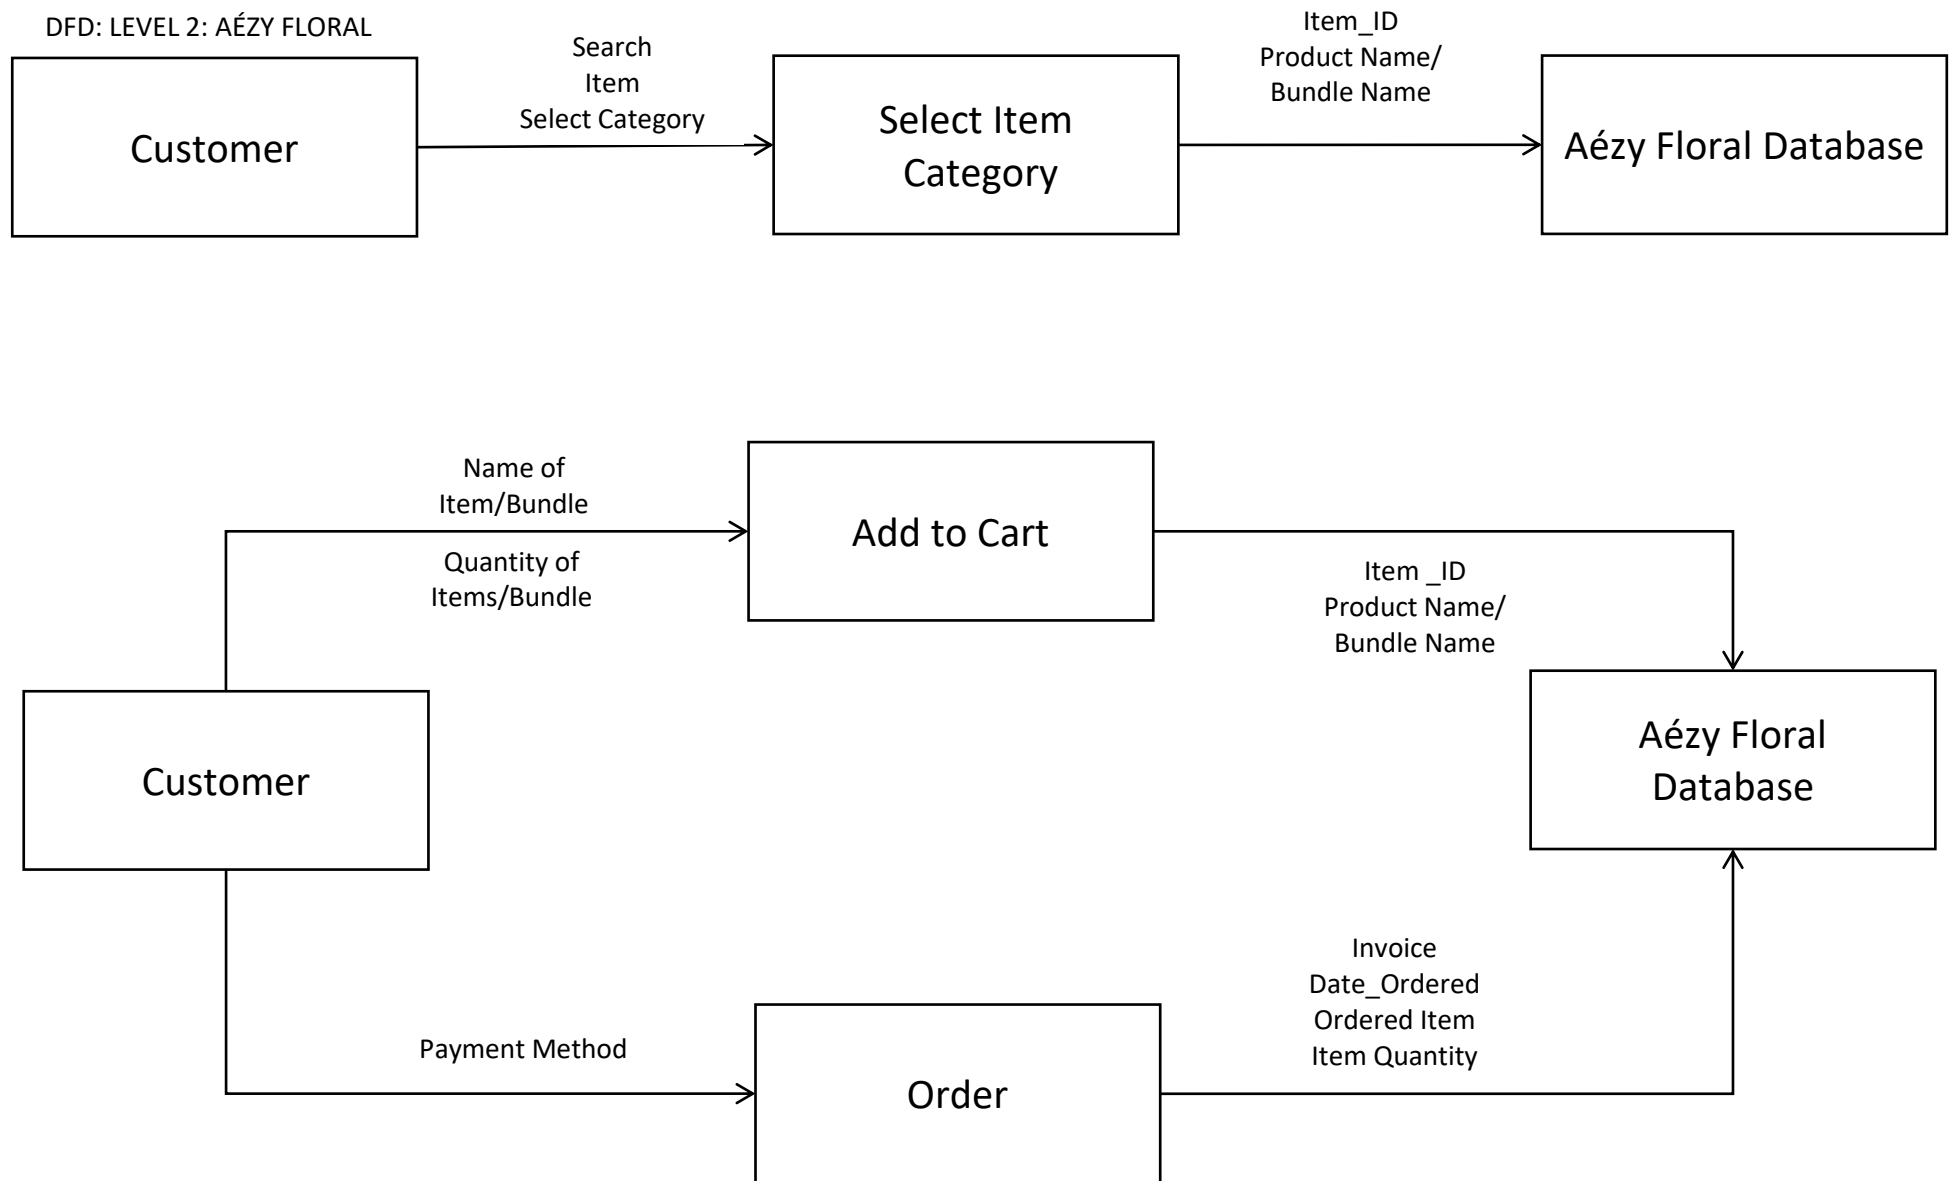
DFD: LEVEL 2: AÉZY FLORAL

Customer

Search
Item
Select Category

Select Item Category

Item_ID
Product Name/
Bundle Name

Aézy Floral Database

Name of
Item/Bundle

Quantity of
Items/Bundle

Add to Cart

Item _ID
Product Name/
Bundle Name

Customer

Aézy Floral Database

Invoice
Date_Ordered
Ordered Item
Item Quantity

Payment Method

Order